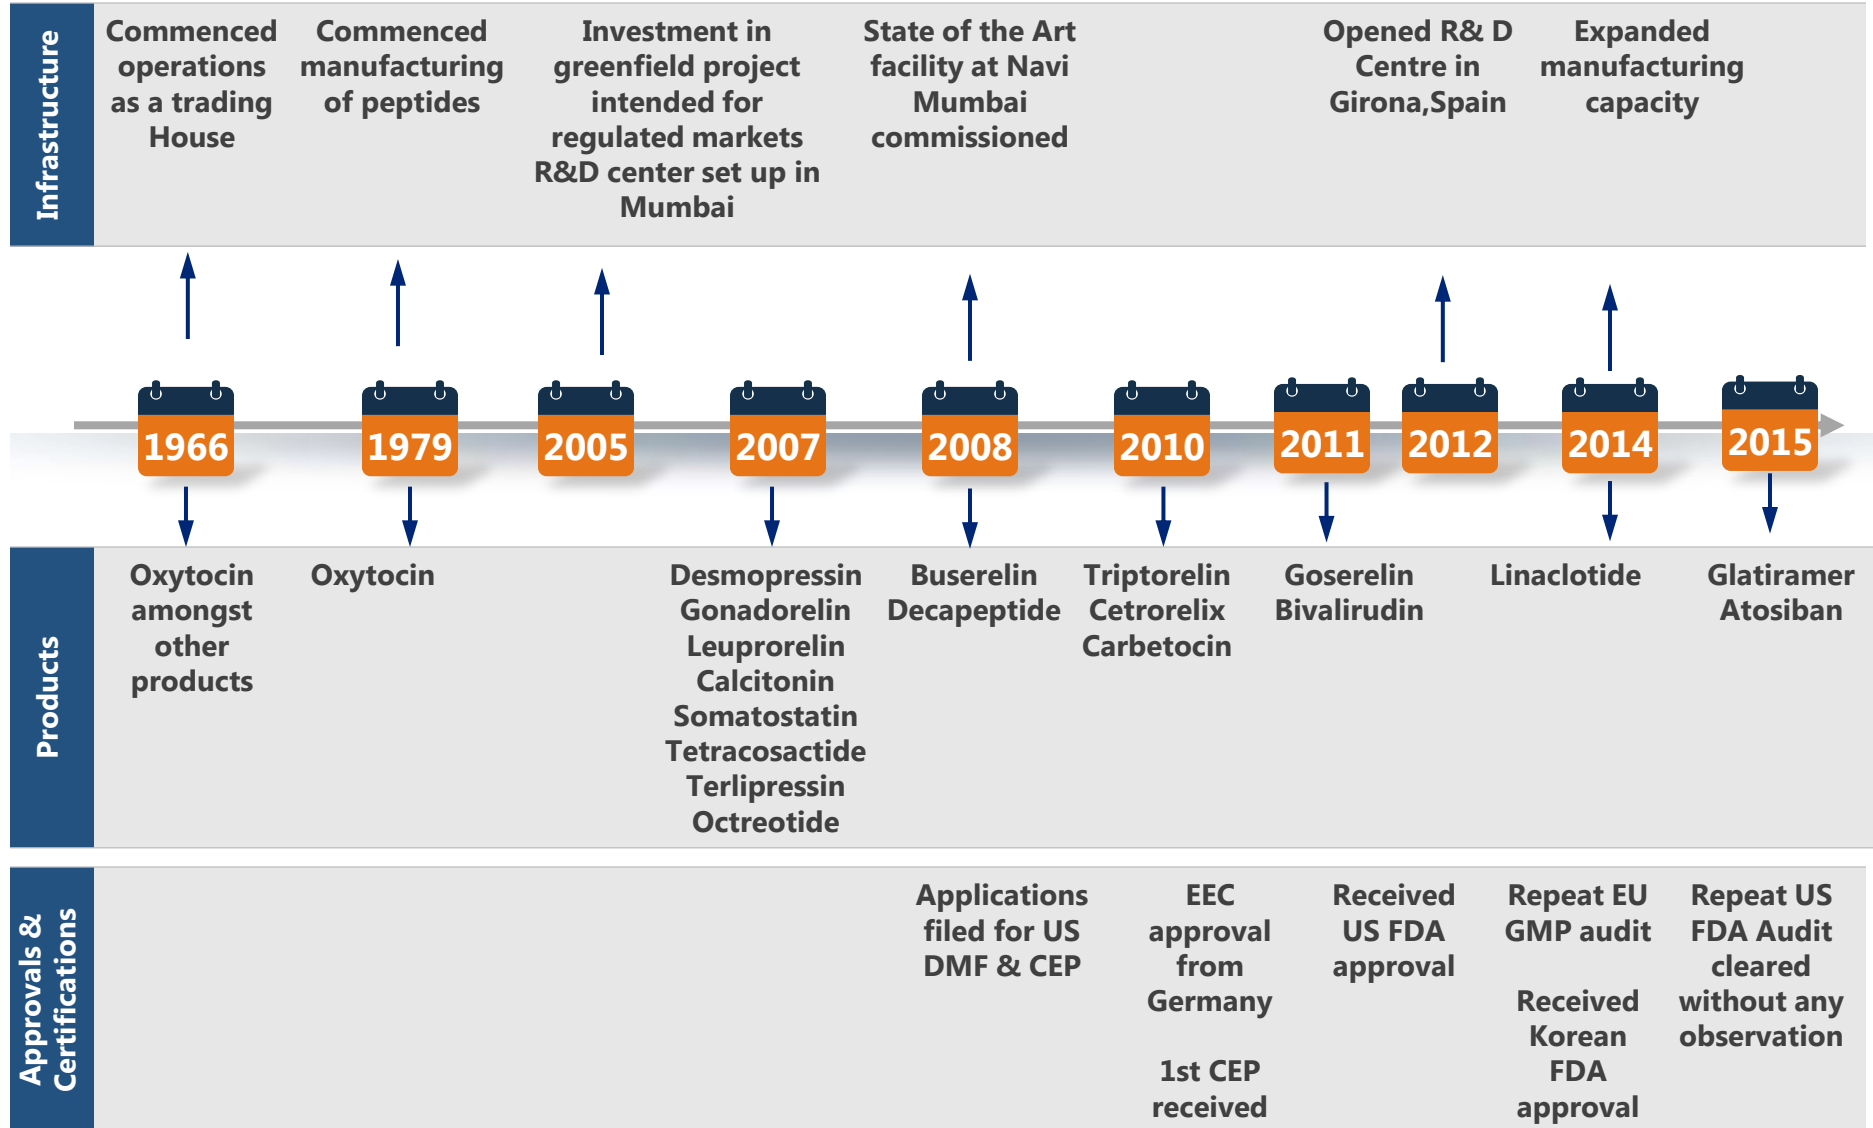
Infrastructure

Commenced operations as a trading House

Commenced manufacturing of peptides

Investment in greenfield project intended for regulated markets R&D center set up in Mumbai

State of the Art facility at Navi Mumbai commissioned

Opened R& D Centre in Girona,Spain

Expanded manufacturing capacity

1966

1979

2005

2007

2008

2010

2011

2012

2014

2015

Products

Oxytocin amongst other products

Oxytocin

Desmopressin Gonadorelin Leuprorelin Calcitonin Somatostatin Tetracosactide Terlipressin Octreotide

Buserelin Decapeptide

Triptorelin Cetrorelix Carbetocin

Goserelin Bivalirudin

Linaclotide

Glatiramer Atosiban

Approvals & Certifications

Applications filed for US DMF & CEP

EEC approval from Germany

1st CEP received

Received US FDA approval

Repeat EU GMP audit

Received Korean FDA approval

Repeat US FDA Audit cleared without any observation